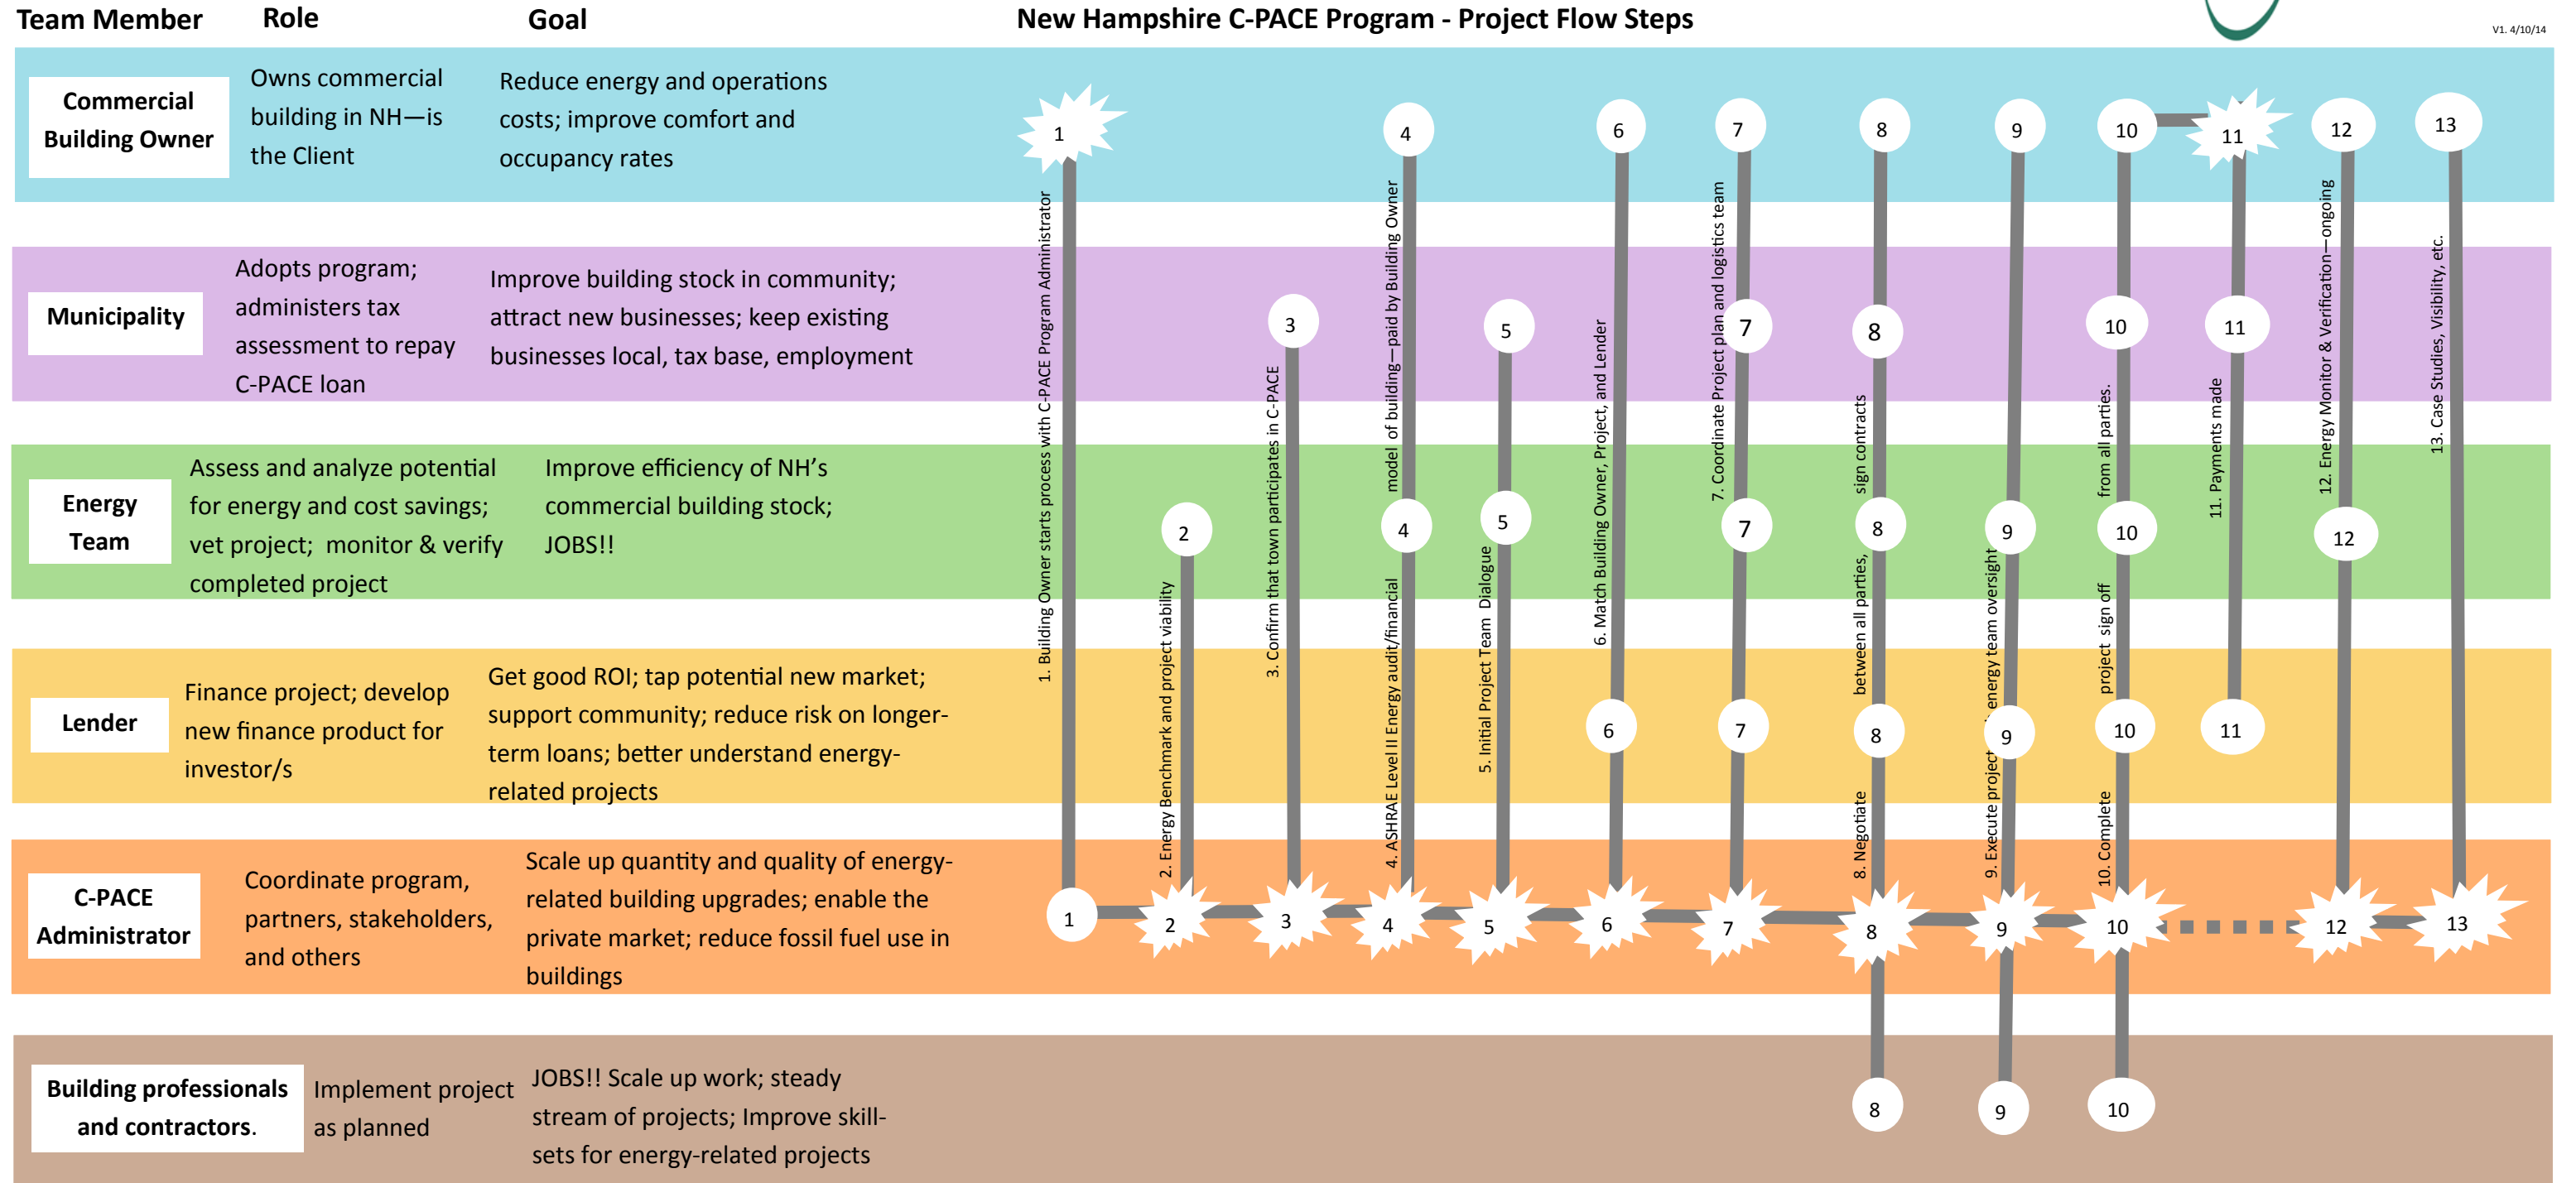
Team Member Role Goal New Hampshire C-PACE Program - Project Flow Steps

V1. 4/10/14

| Team Member | Role | Goal |
|---|---|---|
| Commercial Building Owner | Owns commercial building in NH—is the Client | Reduce energy and operations costs; improve comfort and occupancy rates |
| Municipality | Adopts program; administers tax assessment to repay C-PACE loan | Improve building stock in community; attract new businesses; keep existing businesses local, tax base, employment |
| Energy Team | Assess and analyze potential for energy and cost savings; vet project; monitor & verify completed project | Improve efficiency of NH's commercial building stock; JOBS!! |
| Lender | Finance project; develop new finance product for investor/s | Get good ROI; tap potential new market; support community; reduce risk on longer-term loans; better understand energy-related projects |
| C-PACE Administrator | Coordinate program, partners, stakeholders, and others | Scale up quantity and quality of energy-related building upgrades; enable the private market; reduce fossil fuel use in buildings |
| Building professionals and contractors. | Implement project as planned | JOBS!! Scale up work; steady stream of projects; Improve skill-sets for energy-related projects |

1. Building Owner starts process with C-PACE Program Administrator
2. Energy Benchmark and project viability
3. Confirm that town participates in C-PACE
4. ASHRAE Level II Energy audit/financial model of building—paid by Building Owner
5. Initial Project Team Dialogue
6. Match Building Owner, Project, and Lender
7. Coordinate Project plan and logistics team
8. Negotiate between all parties, sign contracts
9. Execute project energy team oversight
10. Complete project sign off from all parties.
11. Payments made
12. Energy Monitor & Verification—ongoing
13. Case Studies, Visibility, etc.

1 1 2 2 3 3 4 4 4 5 5 5 6 6 6 7 7 7 7 7 8 8 8 8 8 8 9 9 9 9 9 10 10 10 10 10 10 11 11 11 12 12 12 13 13